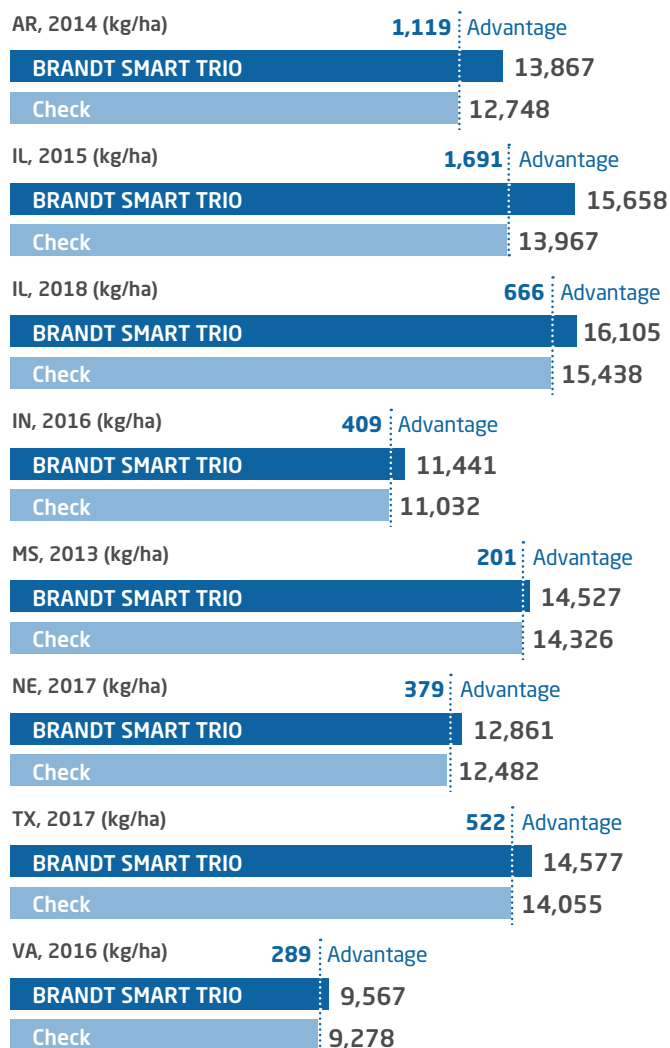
AR, 2014 (kg/ha)
1,119 Advantage
BRANDT SMART TRIO 13,867
Check 12,748

IL, 2015 (kg/ha)
1,691 Advantage
BRANDT SMART TRIO 15,658
Check 13,967

IL, 2018 (kg/ha)
666 Advantage
BRANDT SMART TRIO 16,105
Check 15,438

IN, 2016 (kg/ha)
409 Advantage
BRANDT SMART TRIO 11,441
Check 11,032

MS, 2013 (kg/ha)
201 Advantage
BRANDT SMART TRIO 14,527
Check 14,326

NE, 2017 (kg/ha)
379 Advantage
BRANDT SMART TRIO 12,861
Check 12,482

TX, 2017 (kg/ha)
522 Advantage
BRANDT SMART TRIO 14,577
Check 14,055

VA, 2016 (kg/ha)
289 Advantage
BRANDT SMART TRIO 9,567
Check 9,278